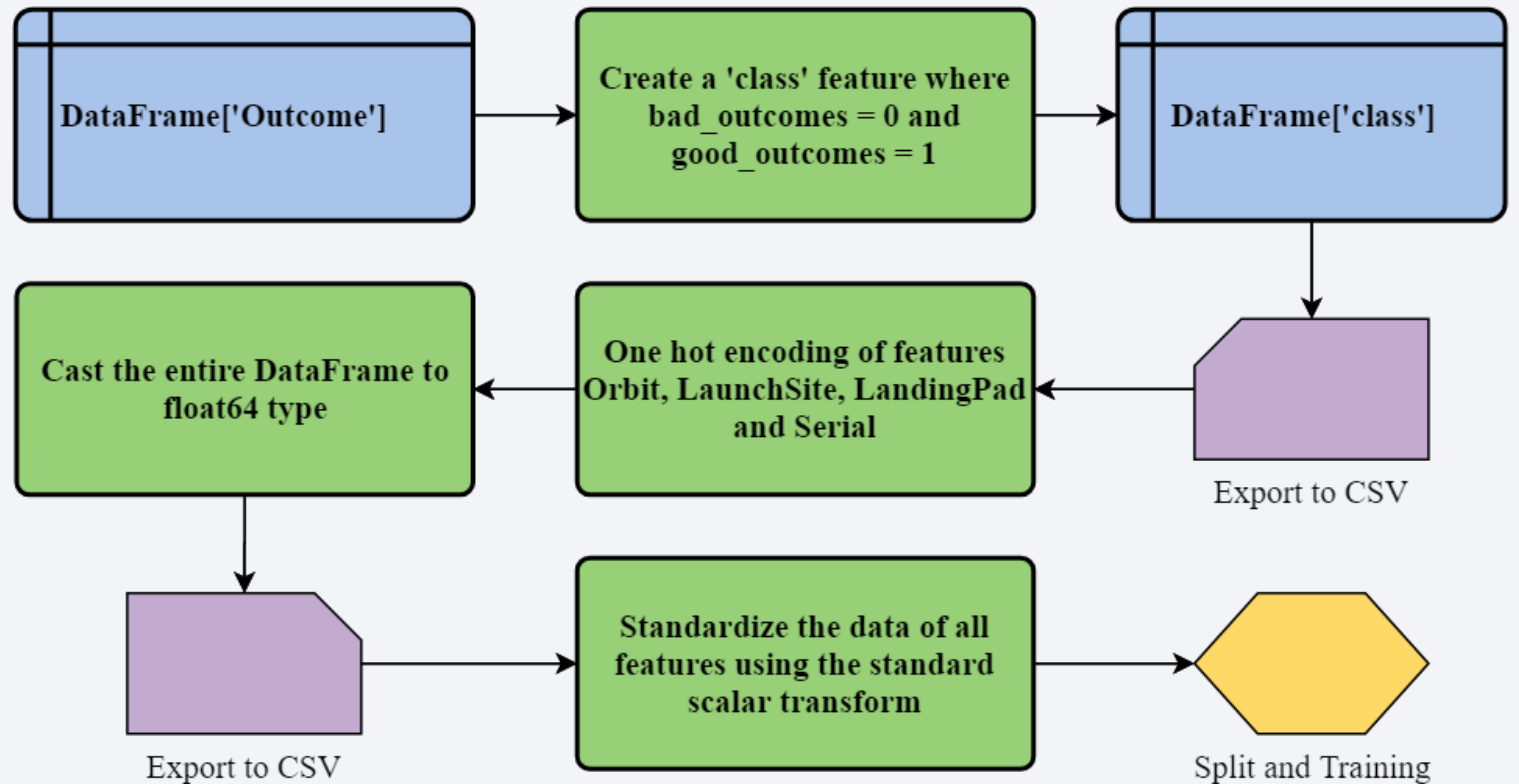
DataFrame['Outcome']

Create a 'class' feature where bad_outcomes = 0 and good_outcomes = 1

DataFrame['class']

Export to CSV

One hot encoding of features Orbit, LaunchSite, LandingPad and Serial

Cast the entire DataFrame to float64 type

Export to CSV

Standardize the data of all features using the standard scalar transform

Split and Training